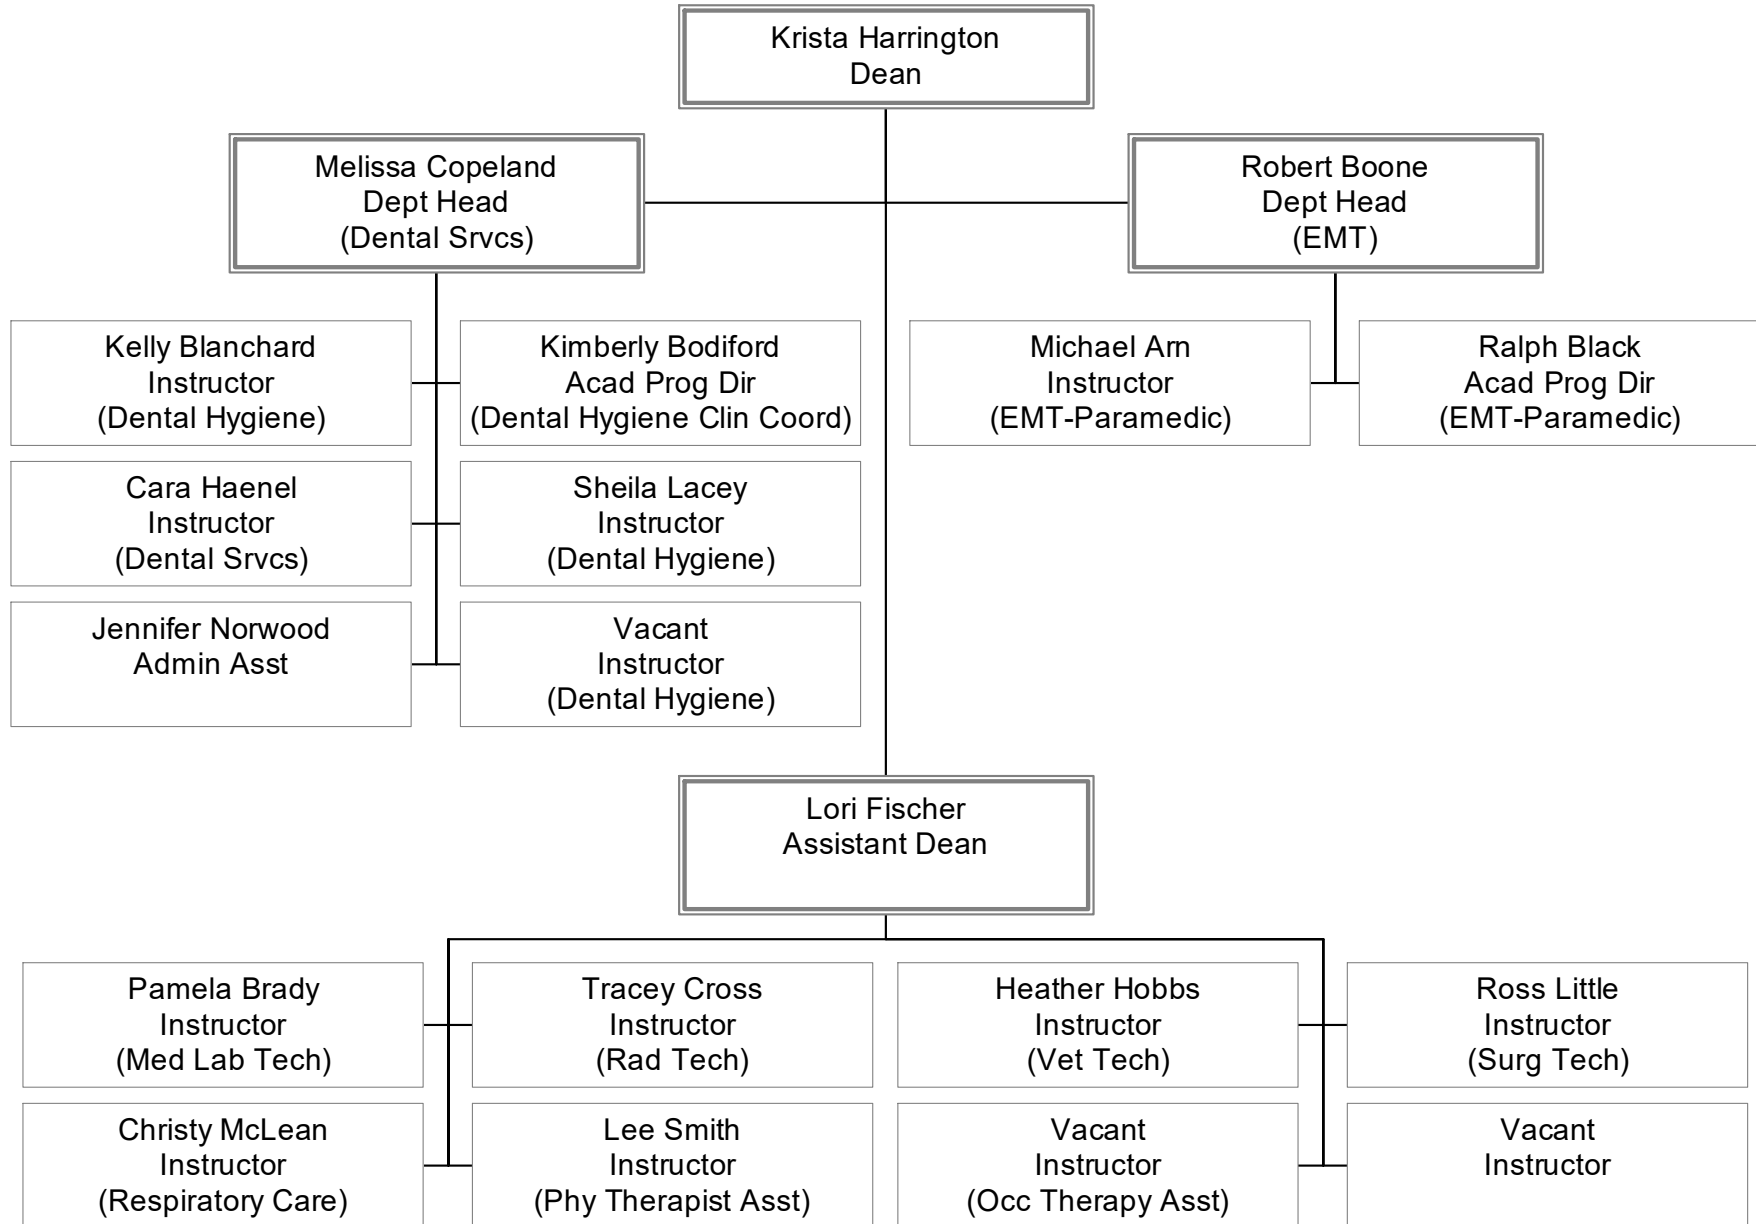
Krista Harrington
Dean

Melissa Copeland
Dept Head
(Dental Srvcs)

Robert Boone
Dept Head
(EMT)

Kelly Blanchard
Instructor
(Dental Hygiene)

Kimberly Bodiford
Acad Prog Dir
(Dental Hygiene Clin Coord)

Michael Arn
Instructor
(EMT-Paramedic)

Ralph Black
Acad Prog Dir
(EMT-Paramedic)

Cara Haenel
Instructor
(Dental Srvcs)

Sheila Lacey
Instructor
(Dental Hygiene)

Jennifer Norwood
Admin Asst

Vacant
Instructor
(Dental Hygiene)

Lori Fischer
Assistant Dean

Pamela Brady
Instructor
(Med Lab Tech)

Tracey Cross
Instructor
(Rad Tech)

Heather Hobbs
Instructor
(Vet Tech)

Ross Little
Instructor
(Surg Tech)

Christy McLean
Instructor
(Respiratory Care)

Lee Smith
Instructor
(Phy Therapist Asst)

Vacant
Instructor
(Occ Therapy Asst)

Vacant
Instructor